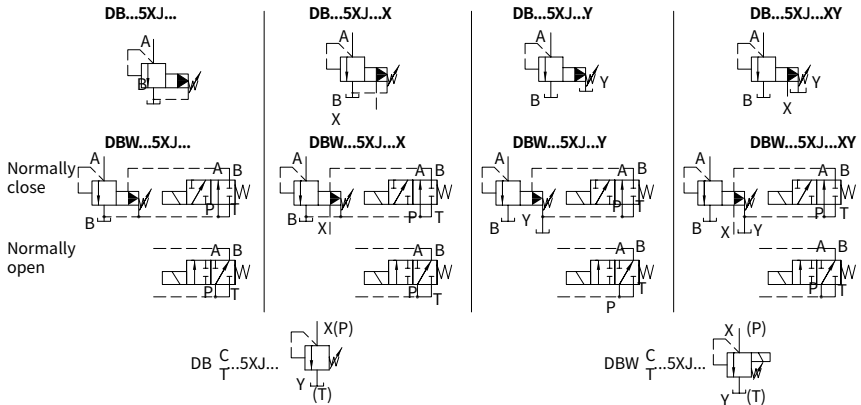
DB...5XJ...

A
B

DB...5XJ...X

A
B
X

DB...5XJ...Y

A
Y
B

DB...5XJ...XY

A
Y
B
X

DBW...5XJ...

Normally close

A
B
A B
W
P T

DBW...5XJ...X

A
B
X
A B
W
P T

DBW...5XJ...Y

A
B
Y
A B
W
P T

DBW...5XJ...XY

A
B
X
Y
A B
W
P T

Normally open

A B
W
P T

A B
W
P T

A B
W
P

A B
W
P T

DB $\frac{C}{T}$...5XJ...

X(P)
Y
(T)

DBW $\frac{C}{T}$...5XJ...

X
(P)
Y
(T)